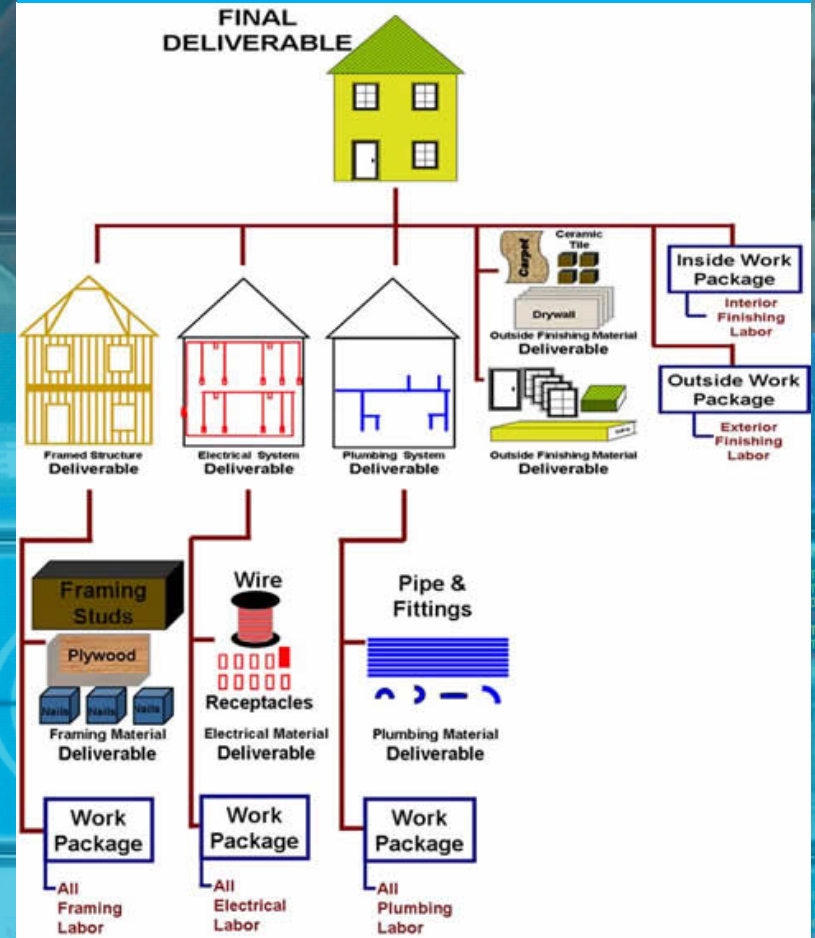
FINAL DELIVERABLE

Framed Structure
Deliverable

Electrical System
Deliverable

Plumbing System
Deliverable

Carpet
Ceramic Tile
Drywall
Outside Finishing Material
Deliverable

Outside Finishing Material
Deliverable

Inside Work Package
Interior Finishing Labor

Outside Work Package
Exterior Finishing Labor

Framing Studs
Plywood
Nails
Nails
Nails
Framing Material
Deliverable

Wire
Receptacles
Electrical Material
Deliverable

Pipe & Fittings
Plumbing Material
Deliverable

Work Package
All Framing Labor

Work Package
All Electrical Labor

Work Package
All Plumbing Labor